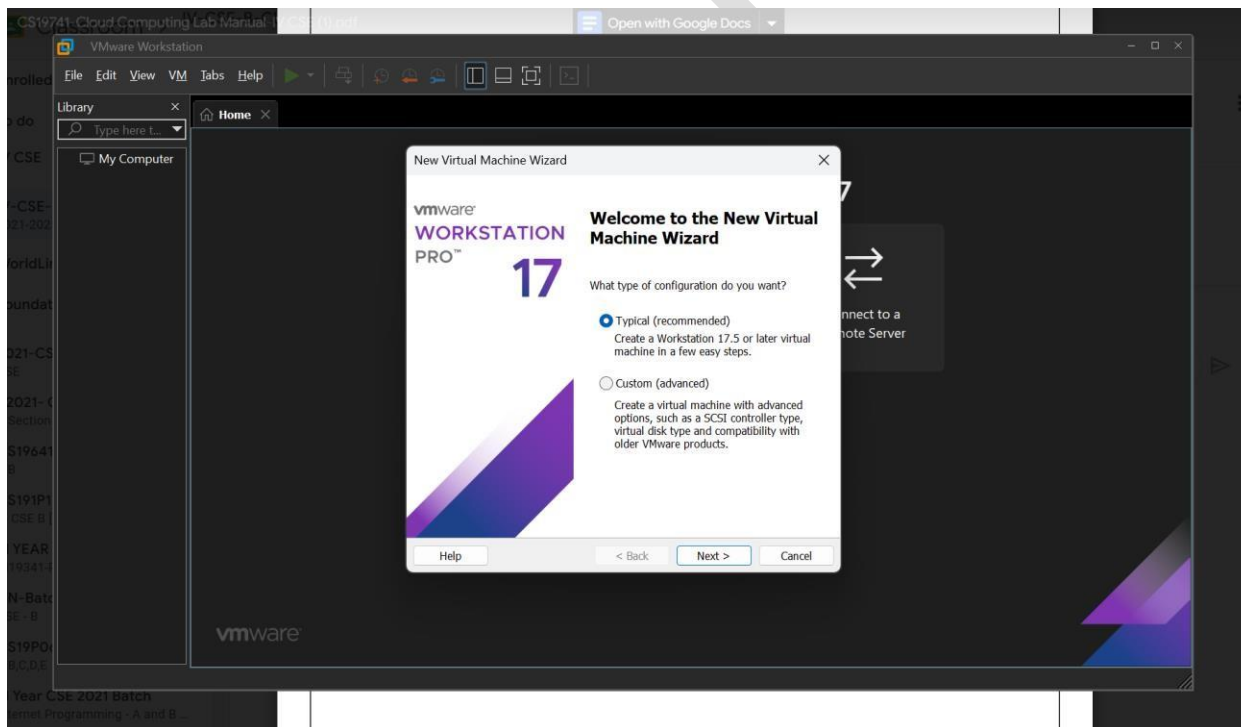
CS19741-Cloud Computing Lab Manual-IV CSE (1).pdf
Open with Google Docs

VMware Workstation
File Edit View VM Tabs Help
Library
Type here t...
My Computer
Home

nrolled
o do
CSE
-CSE-
21-202
orldLi
oundat
021-CS
E
2021-
Section
S19641
B
S191P1
CSE B
YEAR
19341-
N-Batc
E - B
S19PO
B,C,D,E
Year CSE 2021 Batch
ernet Programming - A and B ...

New Virtual Machine Wizard

vmware
WORKSTATION PRO™ 17

Welcome to the New Virtual Machine Wizard

What type of configuration do you want?

Typical (recommended)
Create a Workstation 17.5 or later virtual machine in a few easy steps.

Custom (advanced)
Create a virtual machine with advanced options, such as a SCSI controller type, virtual disk type and compatibility with older VMware products.

Help
< Back
Next >
Cancel

7
nnect to a
note Server

vmware